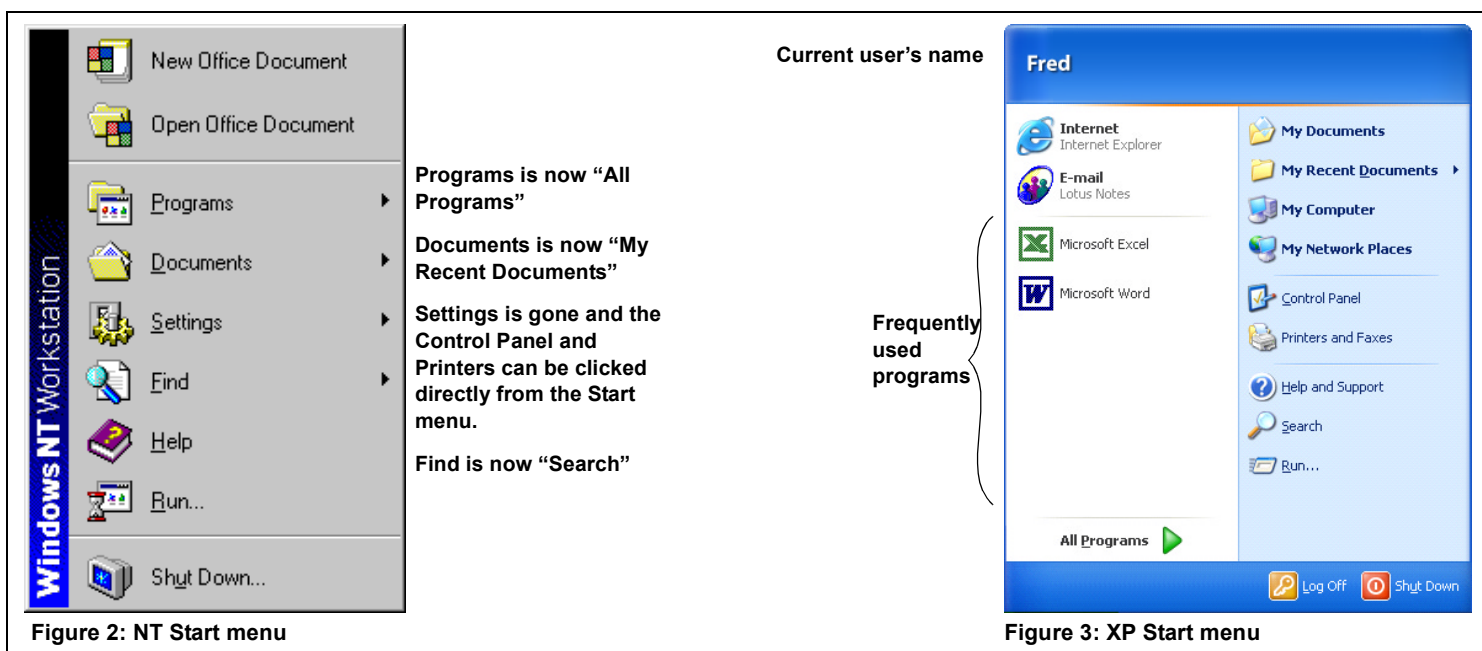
Windows NT Workstation

New Office Document

Open Office Document

Programs

Documents

Settings

Find

Help

Run...

Shut Down...

Programs is now “All Programs”

Documents is now “My Recent Documents”

Settings is gone and the Control Panel and Printers can be clicked directly from the Start menu.

Find is now “Search”

Figure 2: NT Start menu

Current user’s name

Fred

Internet
Internet Explorer

E-mail
Lotus Notes

Microsoft Excel

Microsoft Word

Frequently used programs

All Programs

My Documents

My Recent Documents

My Computer

My Network Places

Control Panel

Printers and Faxes

Help and Support

Search

Run...

Log Off

Shut Down

Figure 3: XP Start menu